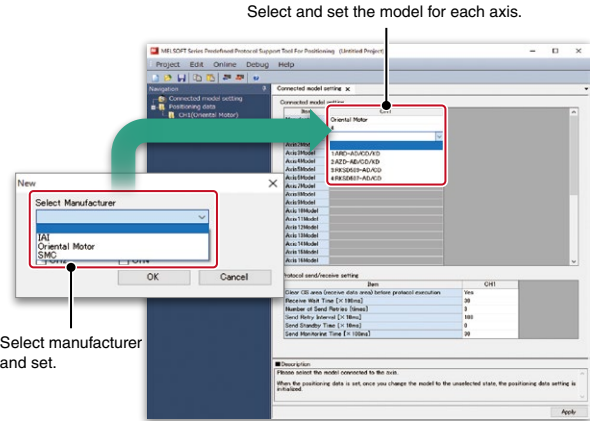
Select and set the model for each axis.

MELSOFT Series Predefined Protocol Support Tool For Positioning (Untitled Project)

Project Edit Online Debug Help

Navigation

Connected model setting

Positioning data

CH1(Oriental Motor)

Connected model setting ×

Connected model setting

Item

CH1

Oriental Motor

1:ARD-AD/CD/KD
2:AZD-AD/CD/KD
3:RKSD503-AD/CD
4:RKSD507-AD/CD

Axis 3Model
Axis 4Model
Axis 5Model
Axis 6Model
Axis 7Model
Axis 8Model
Axis 9Model
Axis 10Model
Axis 11Model
Axis 12Model
Axis 13Model
Axis 14Model
Axis 15Model
Axis 16Model

New

Select Manufacturer

IAI
Oriental Motor
SMC

OK Cancel

Protocol send/receive setting

| Item | CH1 |
|---|---|
| Clear OS area (receive data area) before protocol execution | Yes |
| Receive Wait Time (× 100ms) | 30 |
| Number of Send Retries (times) | 3 |
| Send Retry Interval (× 10ms) | 100 |
| Send Standby Time (× 10ms) | 0 |
| Send Monitoring Time (× 100ms) | 30 |

Description

Please select the model connected to the axis.

When the positioning data is set, once you change the model to the unselected state, the positioning data setting is initialized.

Apply

Select manufacturer and set.